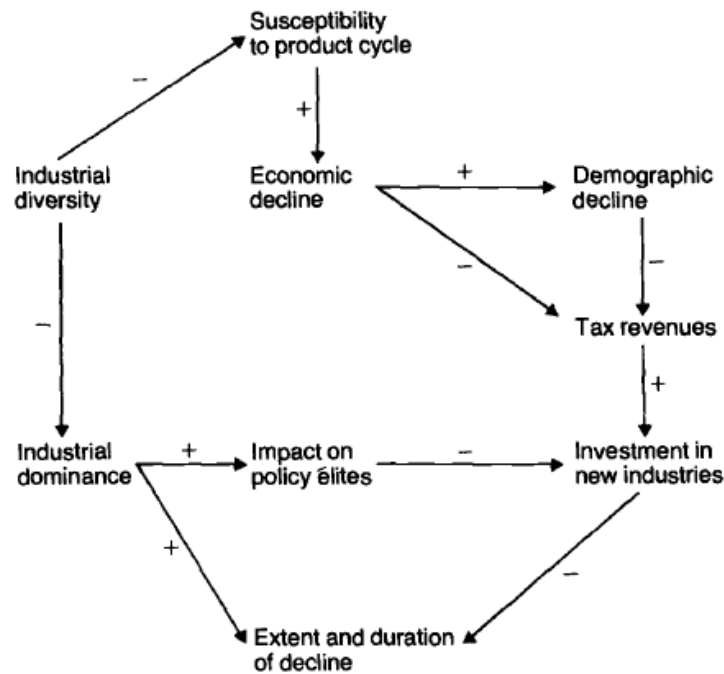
Susceptibility to product cycle

–

+

Industrial diversity

Economic decline

+

Demographic decline

–

–

–

Tax revenues

+

Industrial dominance

+

Impact on policy élites

–

Investment in new industries

+

–

Extent and duration of decline